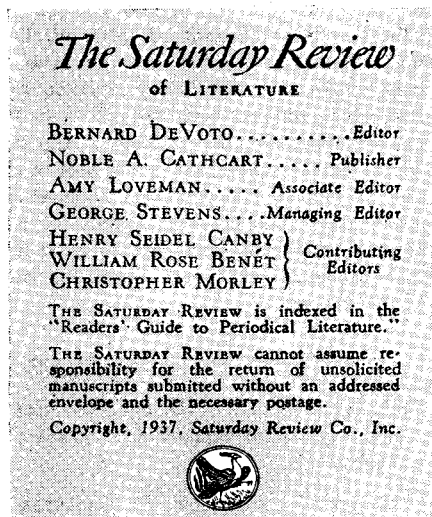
The Saturday Review
of Literature

Bernard DeVoto . . . . . . . . . Editor
Noble A. Cathcart . . . . . Publisher
Amy Loveman . . . . . Associate Editor
George Stevens . . . . Managing Editor
Henry Seidel Canby
William Rose Benét
Christopher Morley
Contributing Editors

The Saturday Review is indexed in the "Readers' Guide to Periodical Literature."

The Saturday Review cannot assume responsibility for the return of unsolicited manuscripts submitted without an addressed envelope and the necessary postage.

Copyright, 1937, Saturday Review Co., Inc.